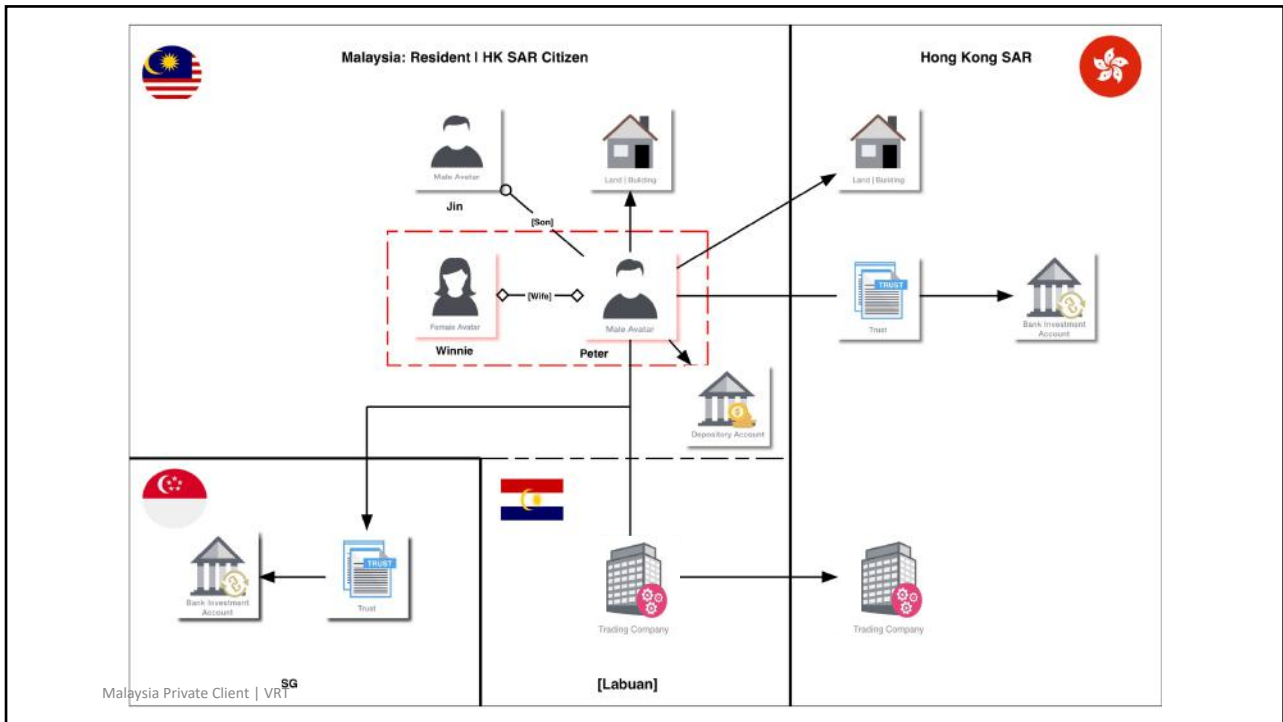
Malaysia: Resident | HK SAR Citizen

Hong Kong SAR

Male Avatar

Jin

Land | Building

Land | Building

[Son]

Female Avatar

[Wife]

Male Avatar

Winnie

Peter

TRUST

Trust

Bank Investment Account

Depository Account

TRUST

Bank Investment Account

Trust

Trading Company

Trading Company

SG

Malaysia Private Client | VRT

[Labuan]